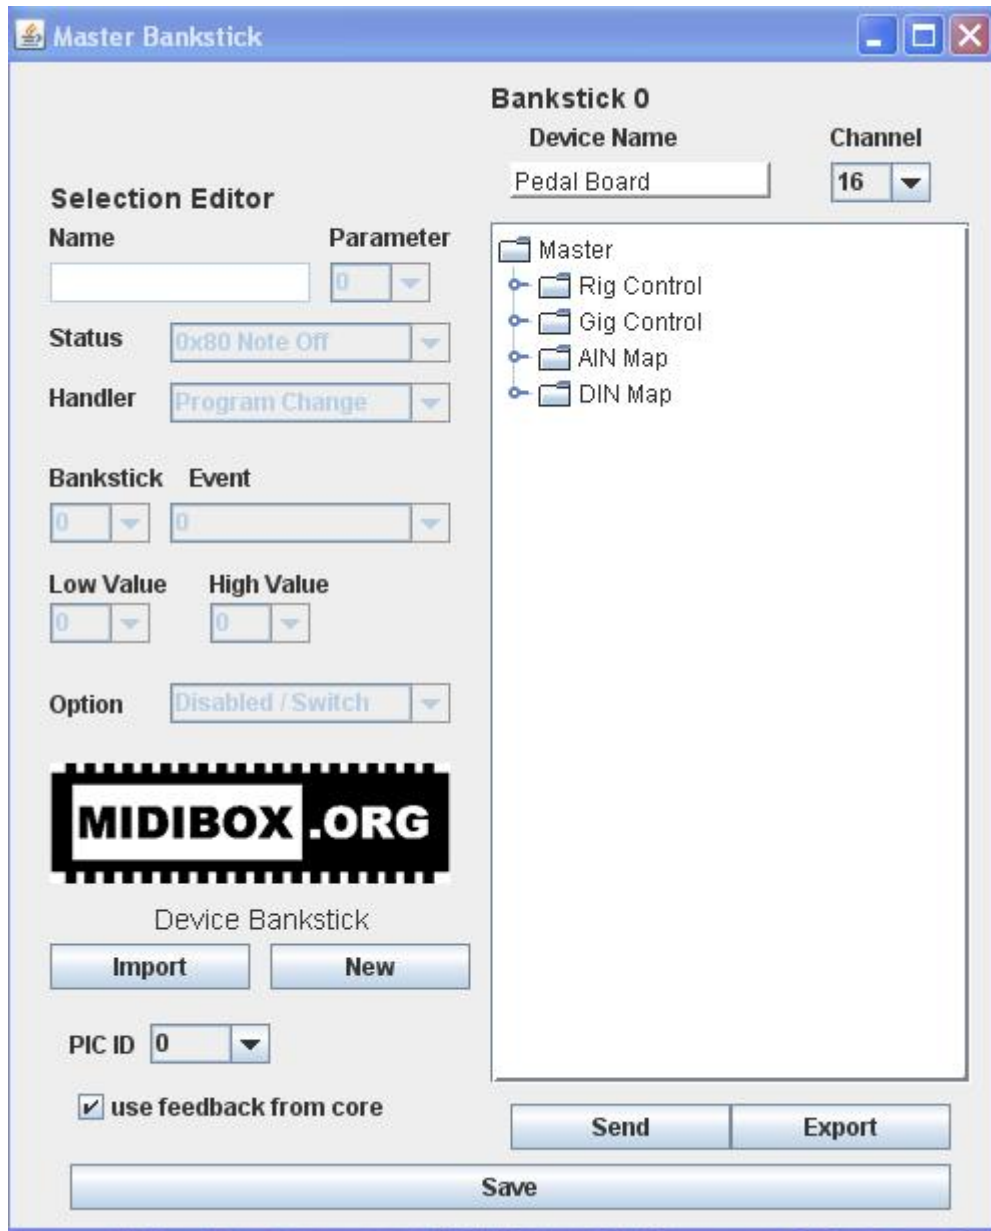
Master Bankstick

Selection Editor

Name

Parameter

0

Status 0x80 Note Off

Handler Program Change

Bankstick Event

0 0

Low Value High Value

0 0

Option Disabled / Switch

MIDIBOX.ORG

Device Bankstick

Import New

PIC ID 0

use feedback from core

Bankstick 0

Device Name

Channel

Pedal Board

16

Master

Rig Control

Gig Control

AIN Map

DIN Map

Send Export

Save